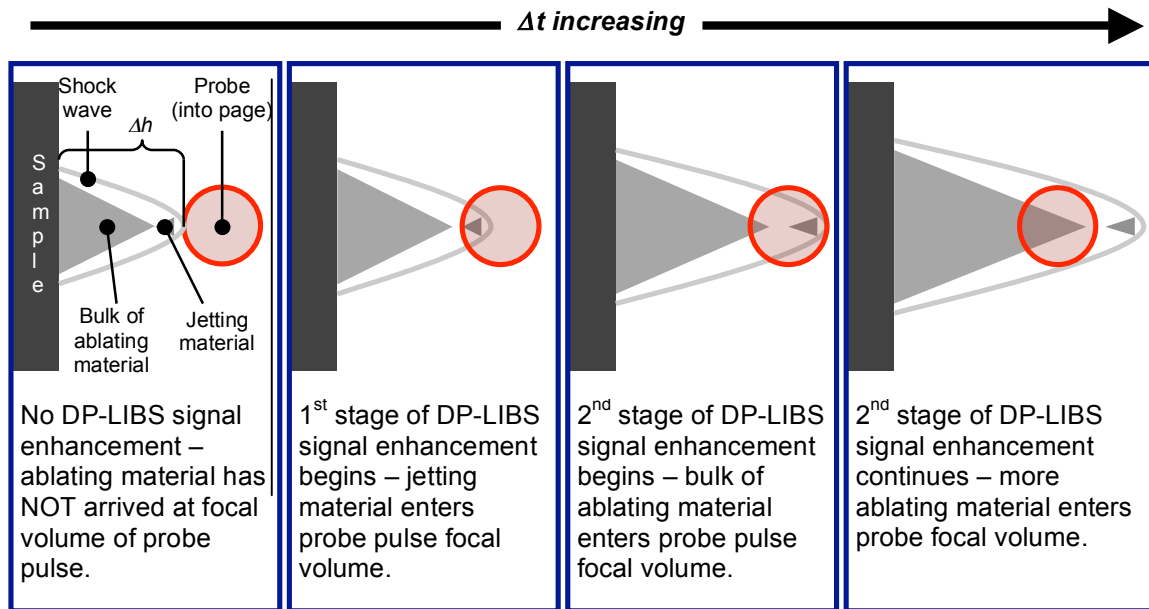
$\Delta t$ increasing

Shock wave

Probe (into page)

$\Delta h$

S a m p l e

Bulk of ablating material

Jetting material

No DP-LIBS signal enhancement – ablating material has NOT arrived at focal volume of probe pulse.

1$^{st}$ stage of DP-LIBS signal enhancement begins – jetting material enters probe pulse focal volume.

2$^{nd}$ stage of DP-LIBS signal enhancement begins – bulk of ablating material enters probe pulse focal volume.

2$^{nd}$ stage of DP-LIBS signal enhancement continues – more ablating material enters probe focal volume.